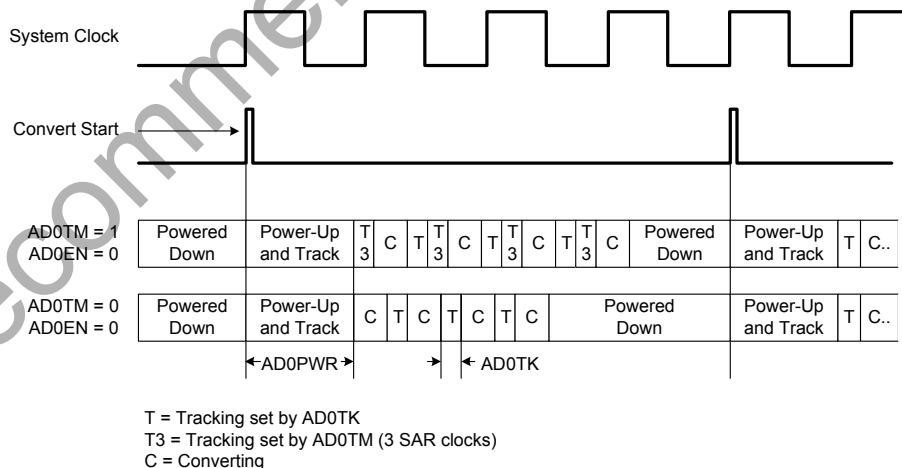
System Clock

Convert Start

AD0TM = 1
AD0EN = 0

| Powered Down | Power-Up and Track | T 3 | C | T | T 3 | C | T | T 3 | C | T | T 3 | C | Powered Down | Power-Up and Track | T | C.. |
|---|---|---|---|---|---|---|---|---|---|---|---|---|---|---|---|---|

AD0TM = 0
AD0EN = 0

| Powered Down | Power-Up and Track | C | T | C | T | C | T | C | Powered Down | Power-Up and Track | T | C.. |
|---|---|---|---|---|---|---|---|---|---|---|---|---|

AD0PWR

AD0TK

T = Tracking set by AD0TK
T3 = Tracking set by AD0TM (3 SAR clocks)
C = Converting